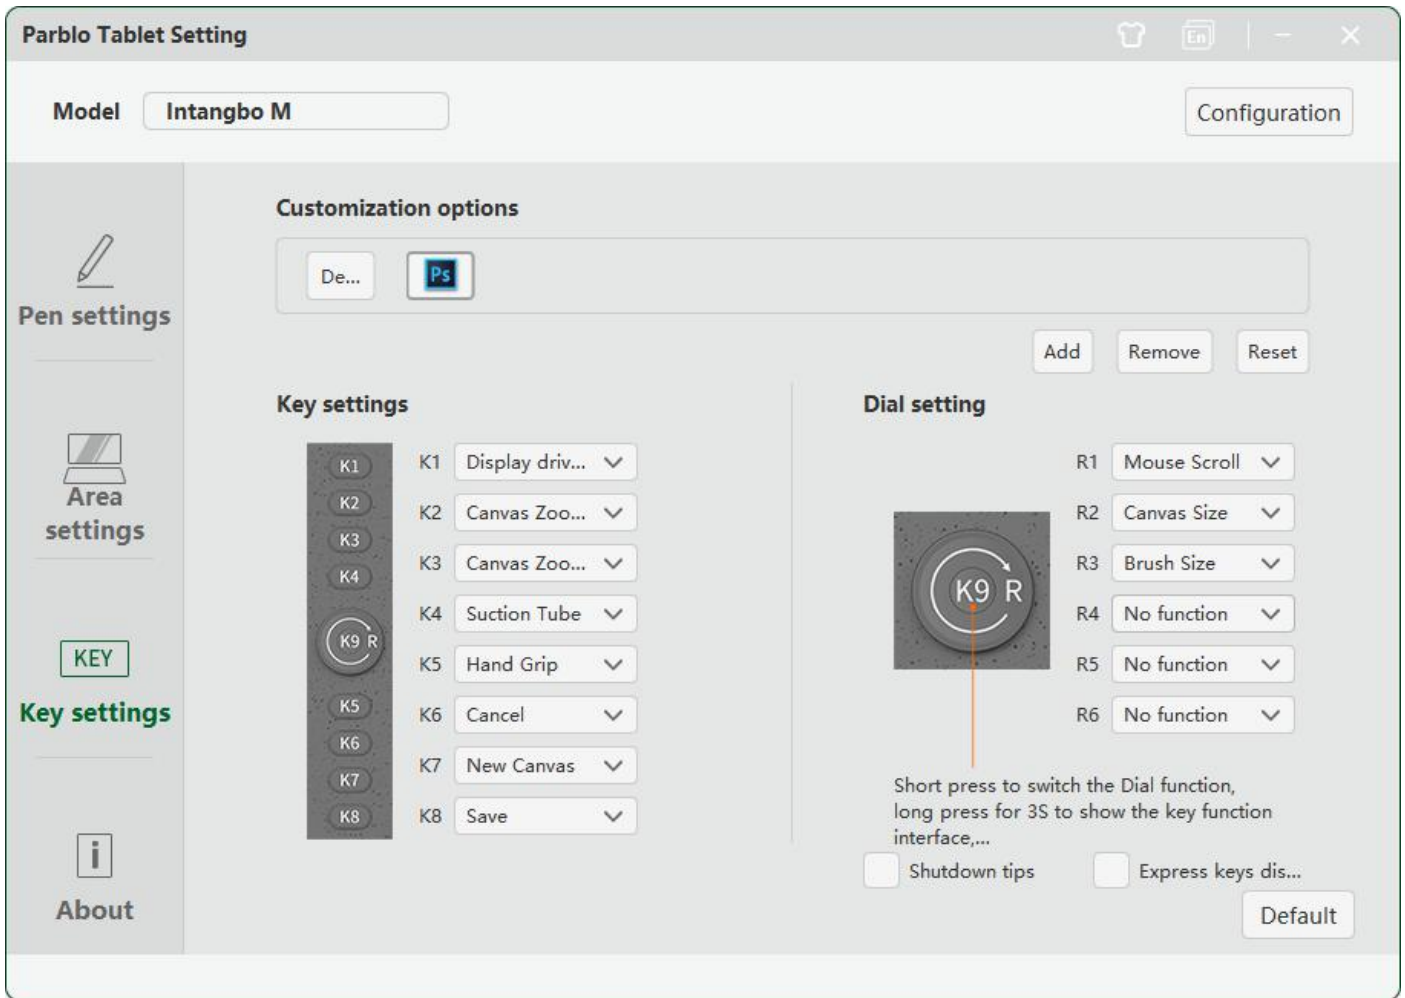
Parblo Tablet Setting

En

Model Intangbo M

Configuration

Pen settings

Area settings

KEY

Key settings

i

About

Customization options

De...

Ps

Add Remove Reset

Key settings

K1
K2
K3
K4
K9 R
K5
K6
K7
K8

K1 Display driv...
K2 Canvas Zoo...
K3 Canvas Zoo...
K4 Suction Tube
K5 Hand Grip
K6 Cancel
K7 New Canvas
K8 Save

Dial setting

K9 R

R1 Mouse Scroll
R2 Canvas Size
R3 Brush Size
R4 No function
R5 No function
R6 No function

Short press to switch the Dial function, long press for 3S to show the key function interface,...

Shutdown tips

Express keys dis...

Default